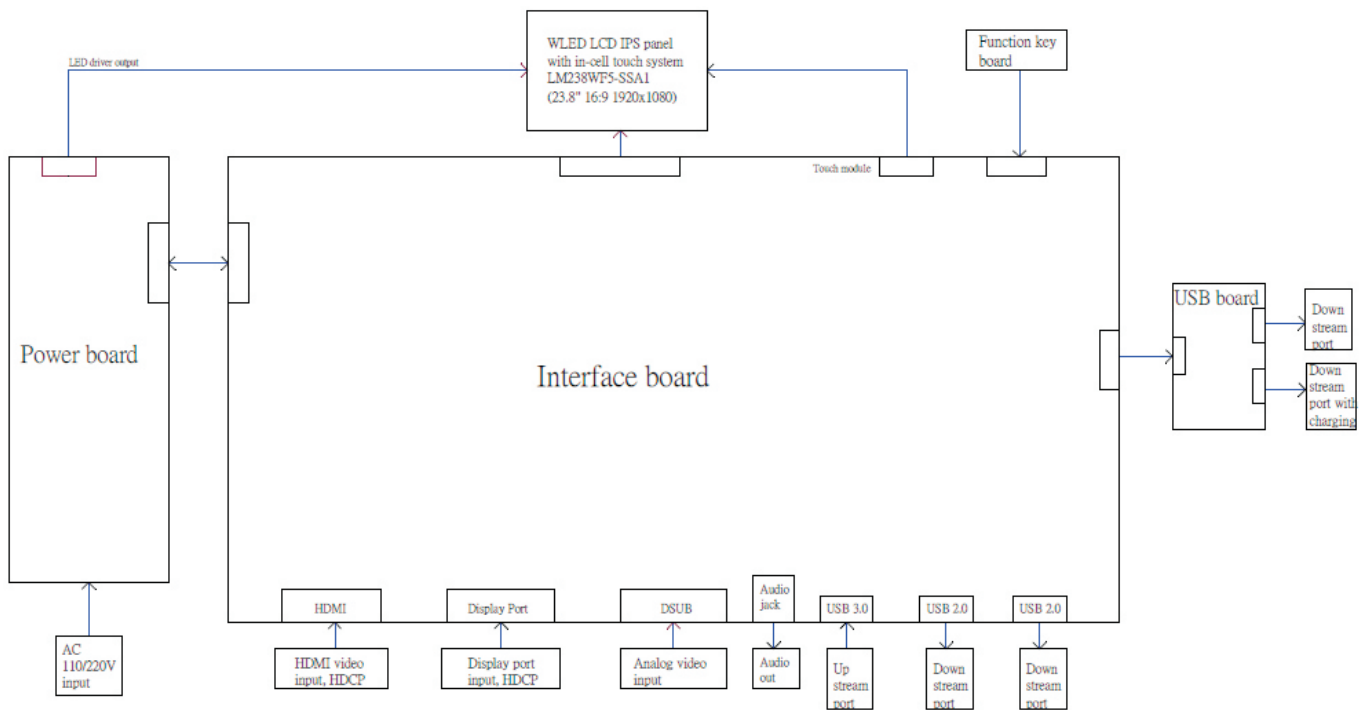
LED driver output

WLED LCD IPS panel with in-cell touch system LM238WF5-SSA1 (23.8" 16:9 1920x1080)

Function key board

Touch module

Power board

Interface board

USB board

Down stream port

Down stream port with charging

HDMI

Display Port

DSUB

Audio jack

USB 3.0

USB 2.0

USB 2.0

AC 110/220V input

HDMI video input, HDCP

Display port input, HDCP

Analog video input

Audio out

Up stream port

Down stream port

Down stream port